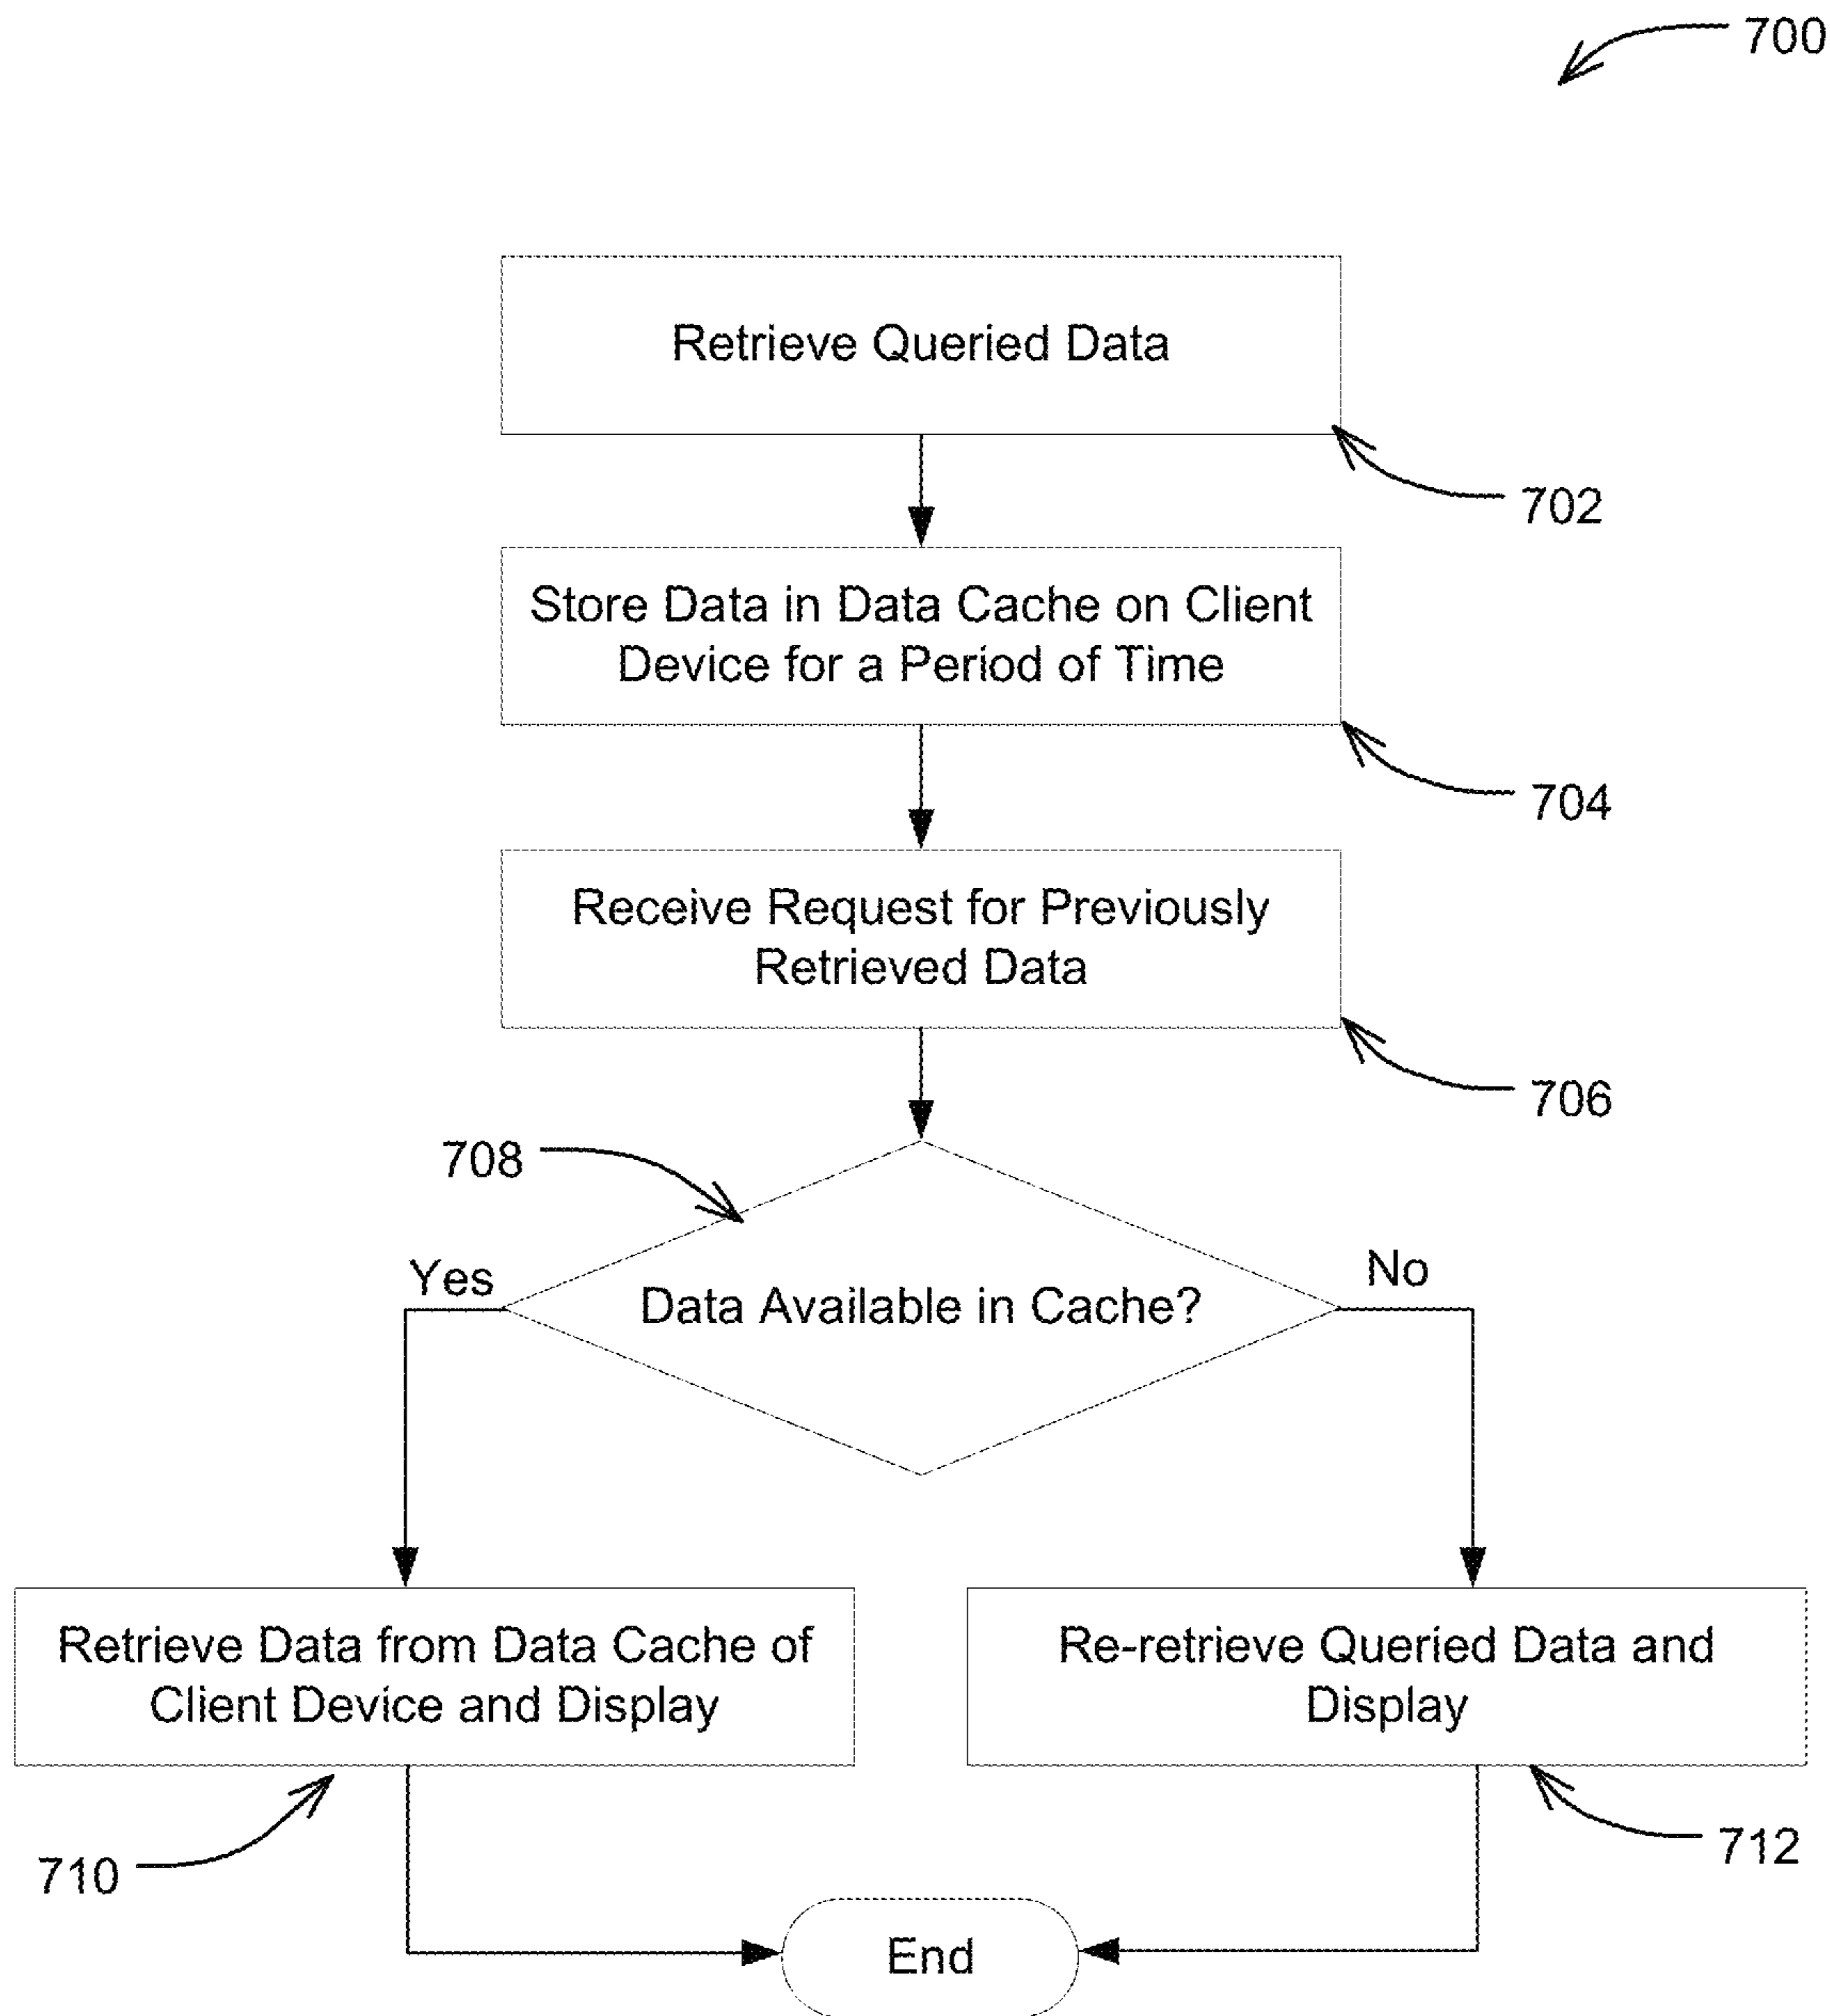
700

Retrieve Queried Data

702

Store Data in Data Cache on Client Device for a Period of Time

704

Receive Request for Previously Retrieved Data

706

708

Yes

Data Available in Cache?

No

Retrieve Data from Data Cache of Client Device and Display

Re-retrieve Queried Data and Display

710

712

End